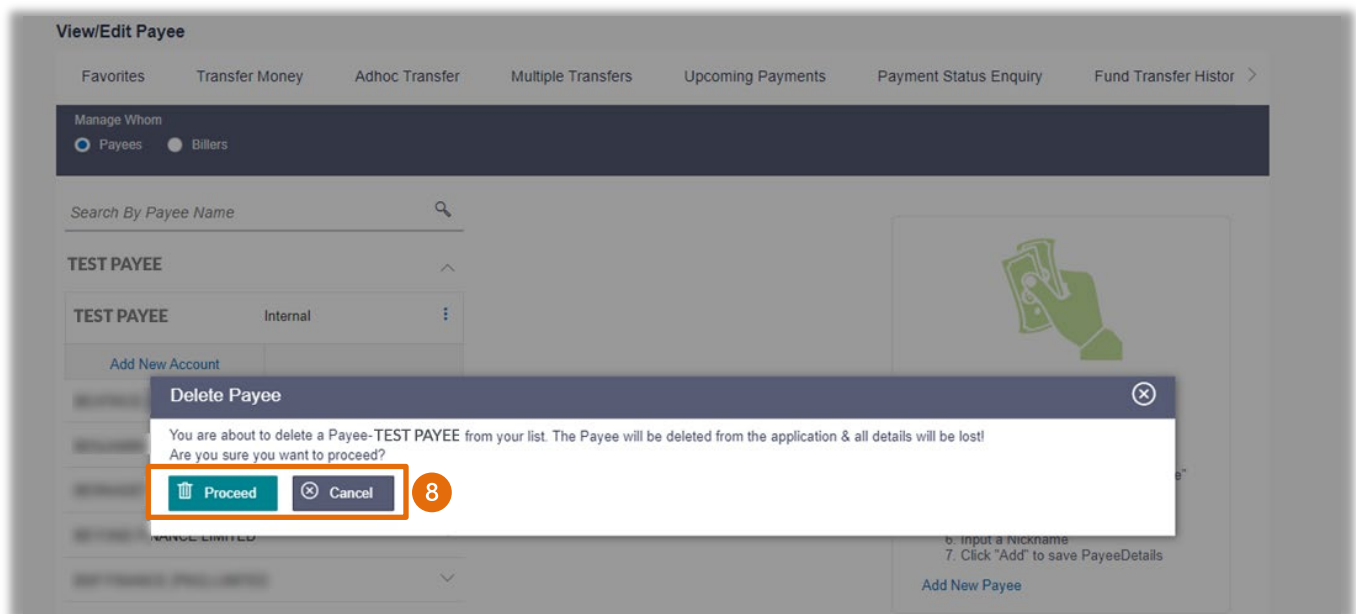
View/Edit Payee

Favorites Transfer Money Adhoc Transfer Multiple Transfers Upcoming Payments Payment Status Enquiry Fund Transfer Histor

Manage Whom
Payees Billers

Search By Payee Name

TEST PAYEE

TEST PAYEE Internal

Add New Account

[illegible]

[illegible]

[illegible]

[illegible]NANCE LIMITED

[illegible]

Delete Payee

You are about to delete a Payee-TEST PAYEE from your list. The Payee will be deleted from the application & all details will be lost!
Are you sure you want to proceed?

Proceed Cancel

8

"

6. Input a Nickname
7. Click "Add" to save PayeeDetails

Add New Payee